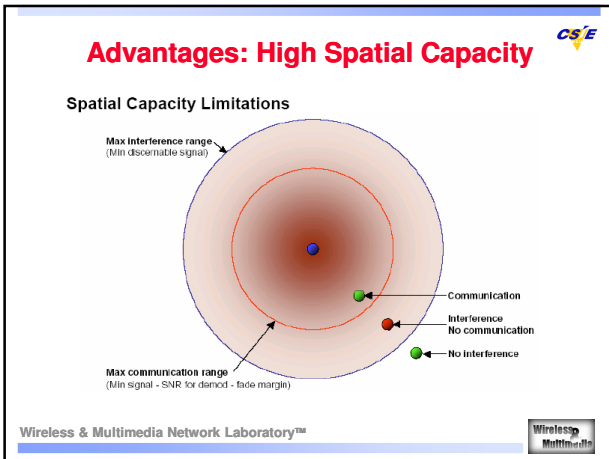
CSIE

Advantages: High Spatial Capacity

Spatial Capacity Limitations

Max interference range (Min discernable signal)

Communication

Interference
No communication

No interference

Max communication range (Min signal - SNR for demod - fade margin)

Wireless & Multimedia Network Laboratory™

Wireless Multimedia